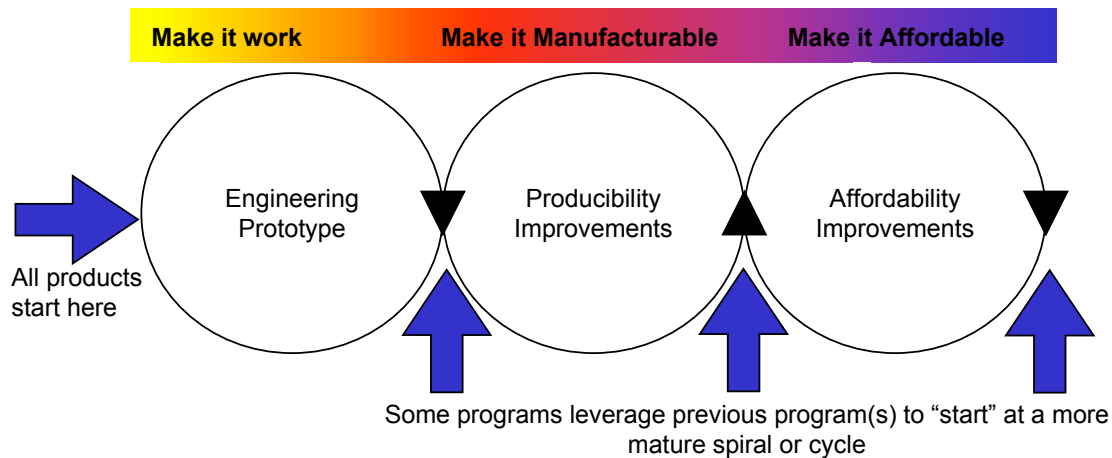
Make it work
Make it Manufacturable
Make it Affordable

All products start here

Engineering Prototype

Producibility Improvements

Affordability Improvements

Some programs leverage previous program(s) to “start” at a more mature spiral or cycle